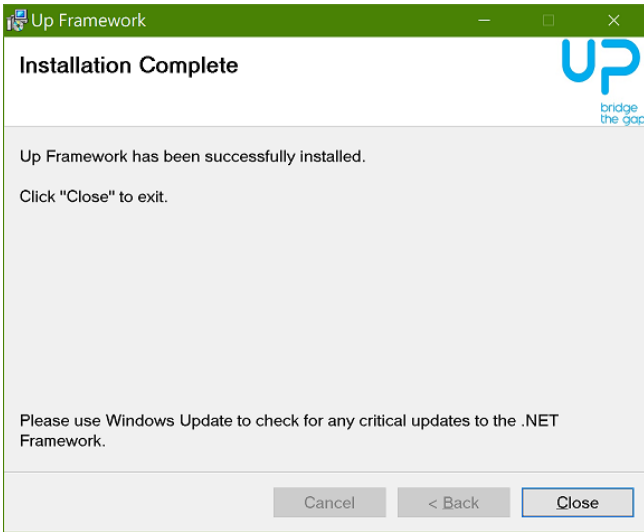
Up Framework

Installation Complete

UP
bridge the gap

Up Framework has been successfully installed.

Click "Close" to exit.

Please use Windows Update to check for any critical updates to the .NET Framework.

Cancel
< Back
Close